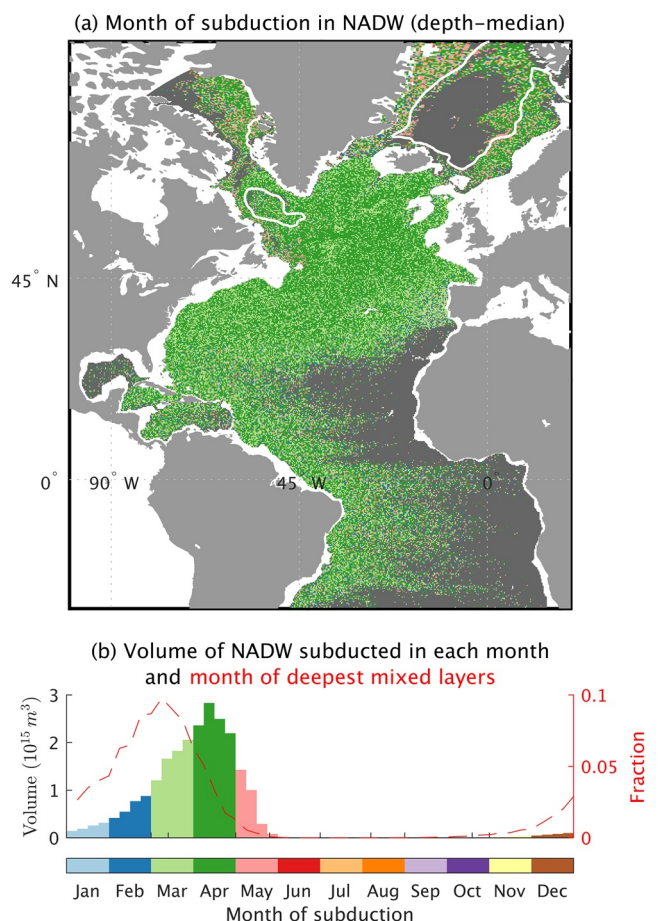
(a) Month of subduction in NADW (depth-median)

45° N

0°

90° W

45° W

0°

(b) Volume of NADW subducted in each month and month of deepest mixed layers

Volume ($10^{15}\,m^3$)

3

2

1

0

0.1

0.05

0

Fraction

Jan Feb Mar Apr May Jun Jul Aug Sep Oct Nov Dec

Month of subduction